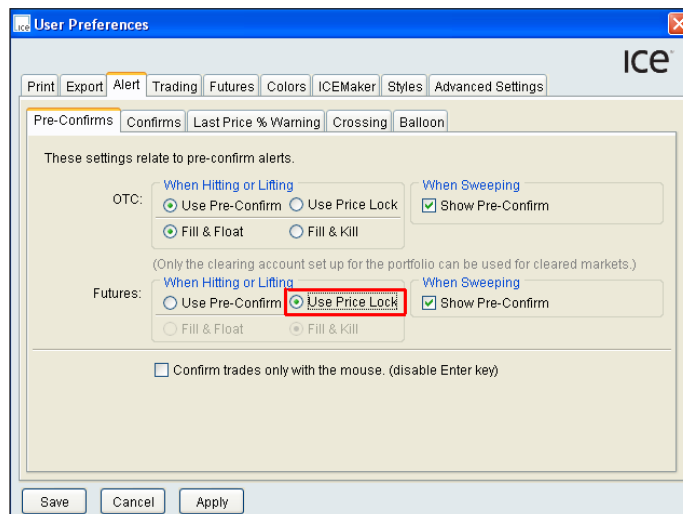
ice User Preferences

ICE

Print | Export | Alert | Trading | Futures | Colors | ICEMaker | Styles | Advanced Settings

Pre-Confirms | Confirms | Last Price % Warning | Crossing | Balloon

These settings relate to pre-confirm alerts.

OTC:
When Hitting or Lifting
Use Pre-Confirm
Use Price Lock
Fill & Float
Fill & Kill

When Sweeping
Show Pre-Confirm

(Only the clearing account set up for the portfolio can be used for cleared markets.)

Futures:
When Hitting or Lifting
Use Pre-Confirm
Use Price Lock
Fill & Float
Fill & Kill

When Sweeping
Show Pre-Confirm

Confirm trades only with the mouse. (disable Enter key)

Save | Cancel | Apply